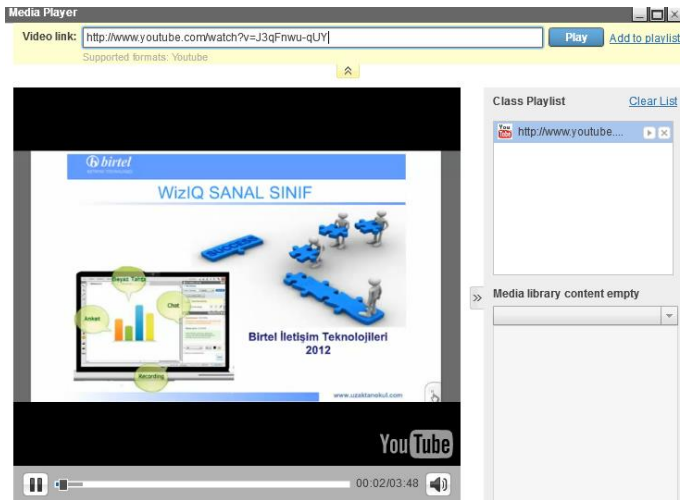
Media Player

Video link: http://www.youtube.com/watch?v=J3qFnwu-qUY

Play

Add to playlist

Supported formats: Youtube

birtel

WizIQ SANAL SINIF

Beyaz Tahta

Chat

Anket

Recording

Birtel İletişim Teknolojileri 2012

www.uzaktanokul.com

YouTube

00:02/03:48

Class Playlist

Clear List

http://www.youtube....

Media library content empty